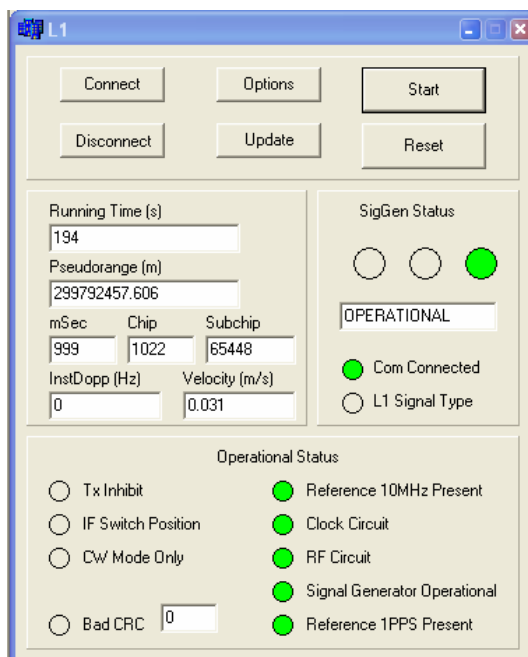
L1

Connect
Options
Start
Disconnect
Update
Reset

Running Time (s)
194
Pseudorange (m)
299792457.606
mSec
999
Chip
1022
Subchip
65448
InstDopp (Hz)
0
Velocity (m/s)
0.031

SigGen Status
OPERATIONAL
Com Connected
L1 Signal Type

Operational Status
Tx Inhibit
IF Switch Position
CW Mode Only
Bad CRC
0
Reference 10MHz Present
Clock Circuit
RF Circuit
Signal Generator Operational
Reference 1PPS Present